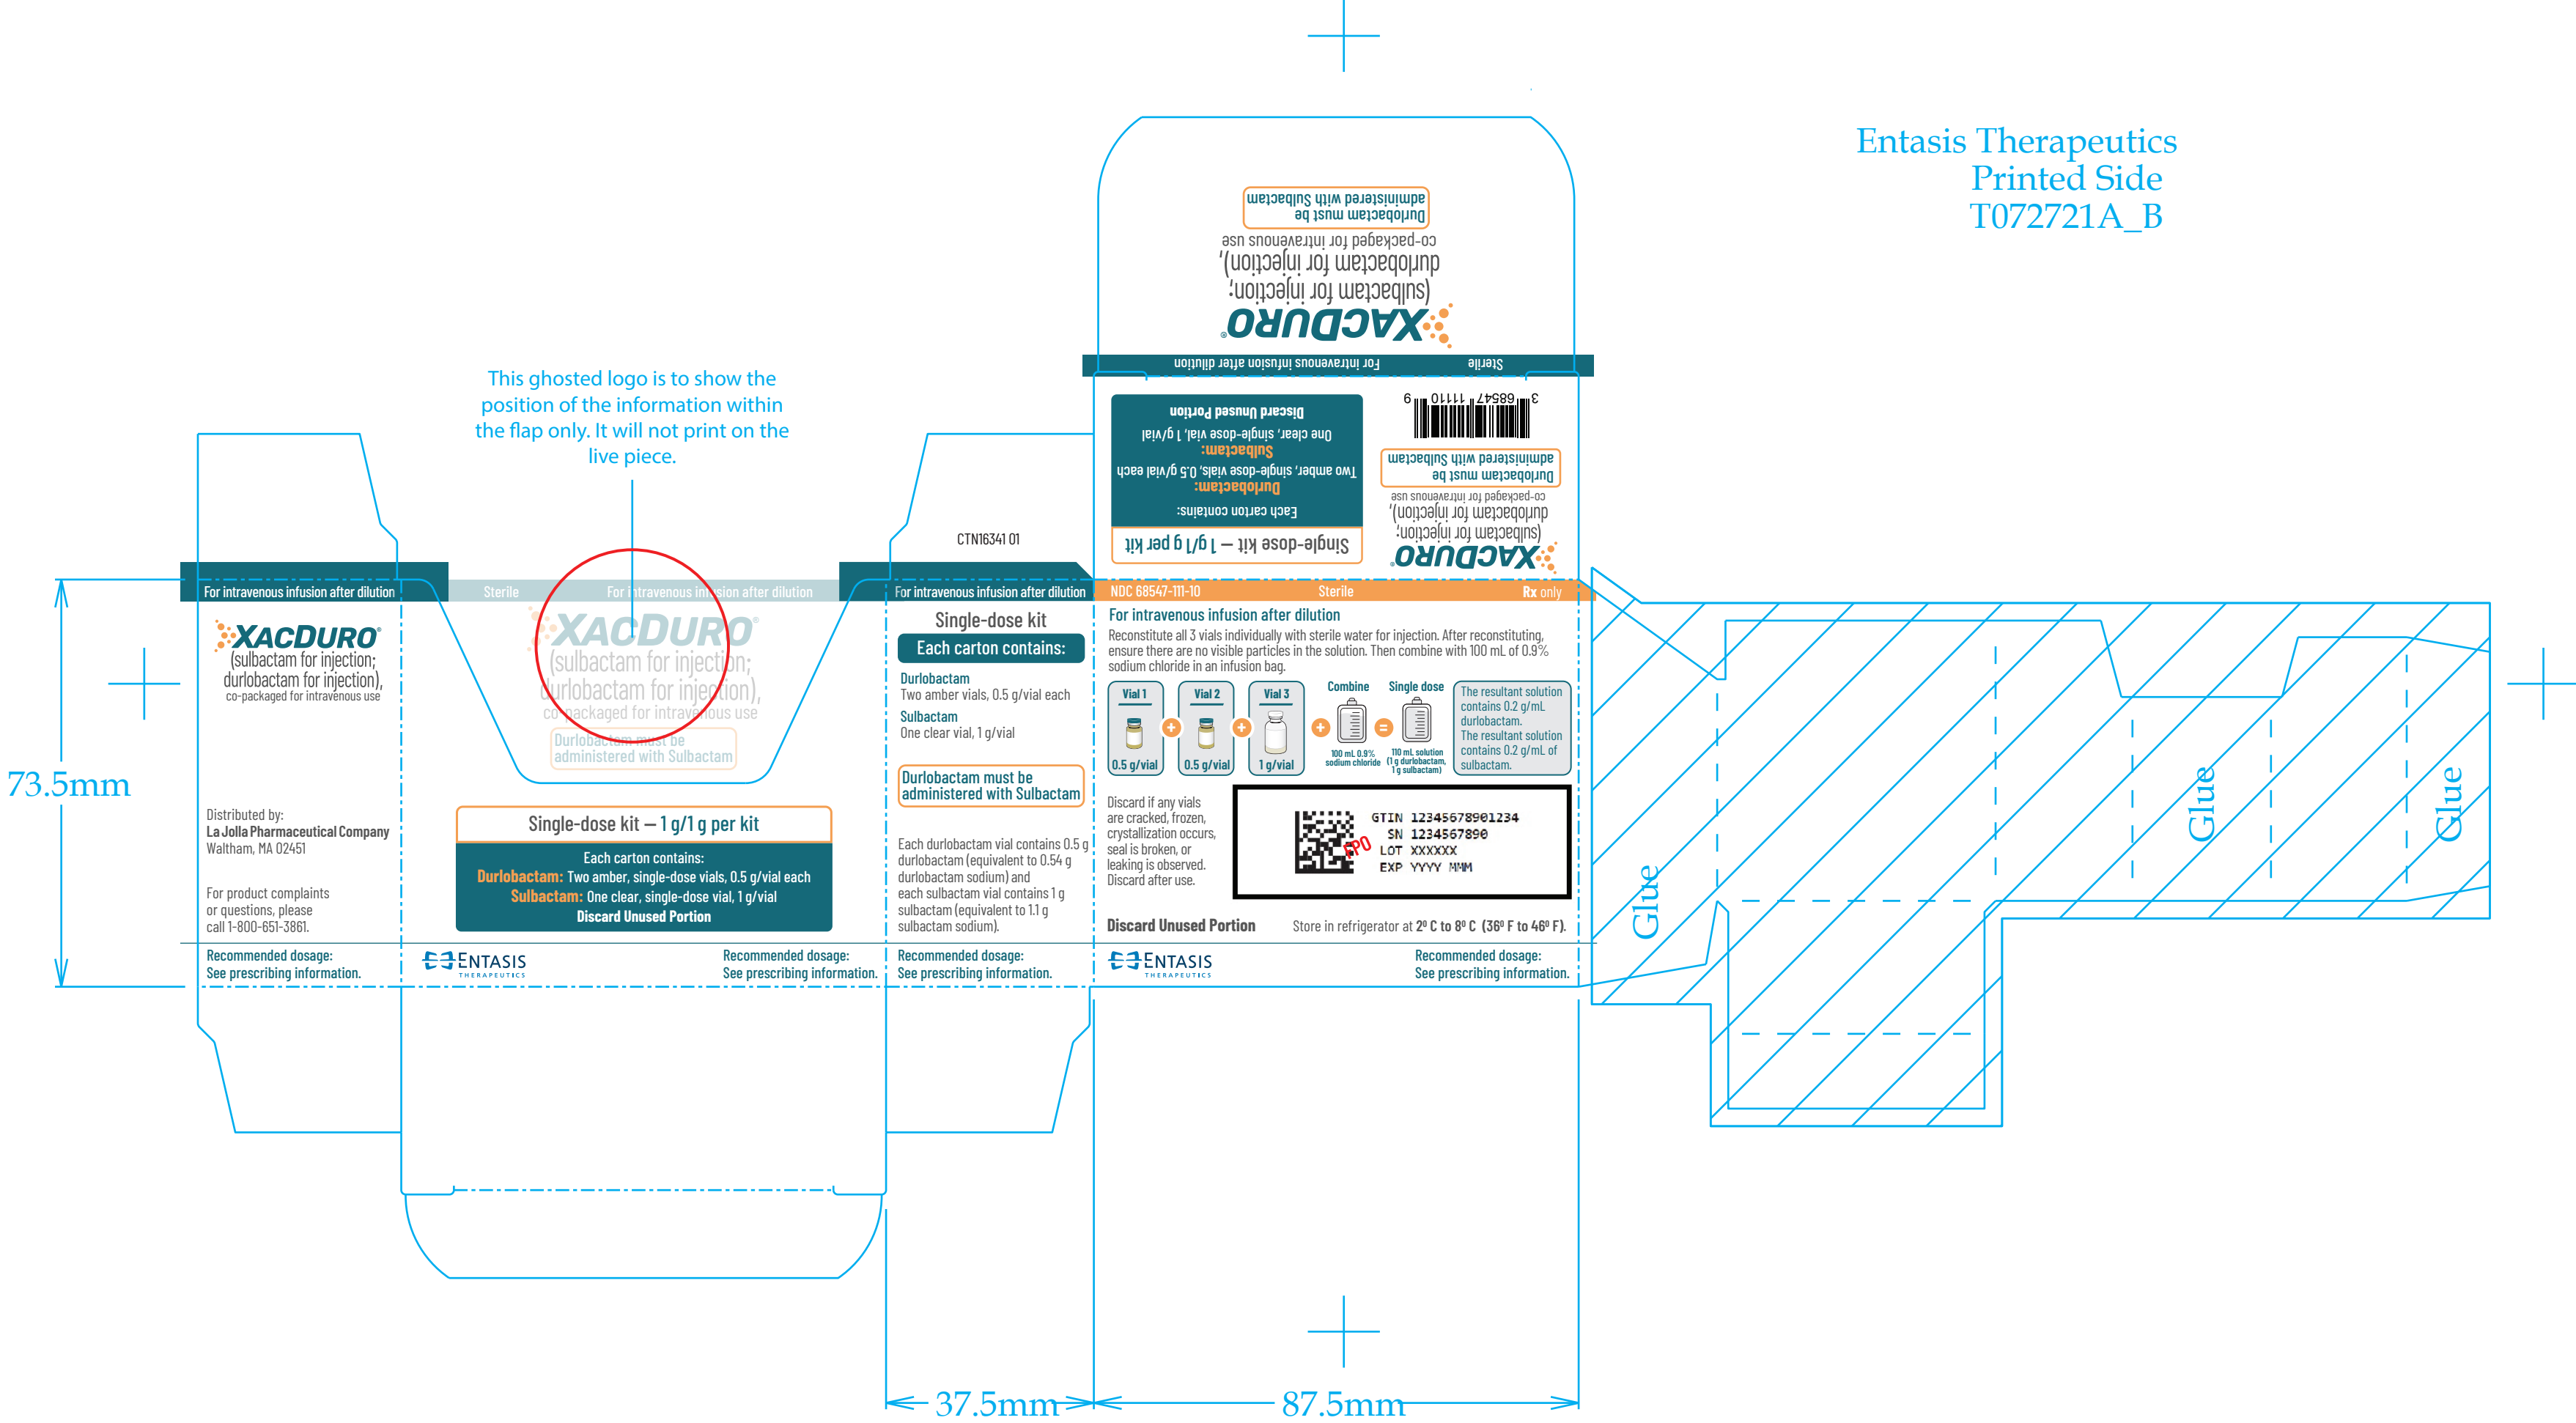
Entasis Therapeutics
Printed Side
T072721A_B

Durlobactam must be administered with Sulbactam
co-packaged for intravenous use
durlobactam for injection),
(sulbactam for injection;
XACDURO

For intravenous infusion after dilution Sterile

Discard Unused Portion
One clear, single-dose vial, 1 g/vial
Sulbactam:
Two amber, single-dose vials, 0.5 g/vial each
Durlobactam:
Each carton contains:
Single-dose kit — 1 g/1 g per kit

3 68547 11110 9

Durlobactam must be administered with Sulbactam
co-packaged for intravenous use
durlobactam for injection),
(sulbactam for injection;
XACDURO

This ghosted logo is to show the position of the information within the flap only. It will not print on the live piece.

CTN16341 01

For intravenous infusion after dilution

XACDURO
(sulbactam for injection;
durlobactam for injection),
co-packaged for intravenous use

Distributed by:
La Jolla Pharmaceutical Company
Waltham, MA 02451

For product complaints or questions, please call 1-800-651-3861.

Recommended dosage:
See prescribing information.

73.5mm

Sterile For intravenous infusion after dilution

XACDURO
(sulbactam for injection;
durlobactam for injection),
co-packaged for intravenous use
Durlobactam must be administered with Sulbactam

Single-dose kit — 1 g/1 g per kit
Each carton contains:
Durlobactam: Two amber, single-dose vials, 0.5 g/vial each
Sulbactam: One clear, single-dose vial, 1 g/vial
Discard Unused Portion

ENTASIS THERAPEUTICS

Recommended dosage:
See prescribing information.

For intravenous infusion after dilution
Single-dose kit
Each carton contains:
Durlobactam
Two amber vials, 0.5 g/vial each
Sulbactam
One clear vial, 1 g/vial

Durlobactam must be administered with Sulbactam

Each durlobactam vial contains 0.5 g durlobactam (equivalent to 0.54 g durlobactam sodium) and each sulbactam vial contains 1 g sulbactam (equivalent to 1.1 g sulbactam sodium).

Recommended dosage:
See prescribing information.

NDC 68547-111-10 Sterile Rx only

For intravenous infusion after dilution
Reconstitute all 3 vials individually with sterile water for injection. After reconstituting, ensure there are no visible particles in the solution. Then combine with 100 mL of 0.9% sodium chloride in an infusion bag.

Vial 1
0.5 g/vial
Vial 2
0.5 g/vial
Vial 3
1 g/vial
Combine
100 mL 0.9% sodium chloride
Single dose
110 mL solution (1 g durlobactam, 1 g sulbactam)
The resultant solution contains 0.2 g/mL durlobactam.
The resultant solution contains 0.2 g/mL of sulbactam.

Discard if any vials are cracked, frozen, crystallization occurs, seal is broken, or leaking is observed. Discard after use.

GTIN 12345678901234
SN 1234567890
LOT XXXXXX
EXP YYYY MMM
FPO

Discard Unused Portion
Store in refrigerator at 2º C to 8º C (36º F to 46º F).

ENTASIS THERAPEUTICS

Recommended dosage:
See prescribing information.

Glue
Glue
Glue

37.5mm
87.5mm